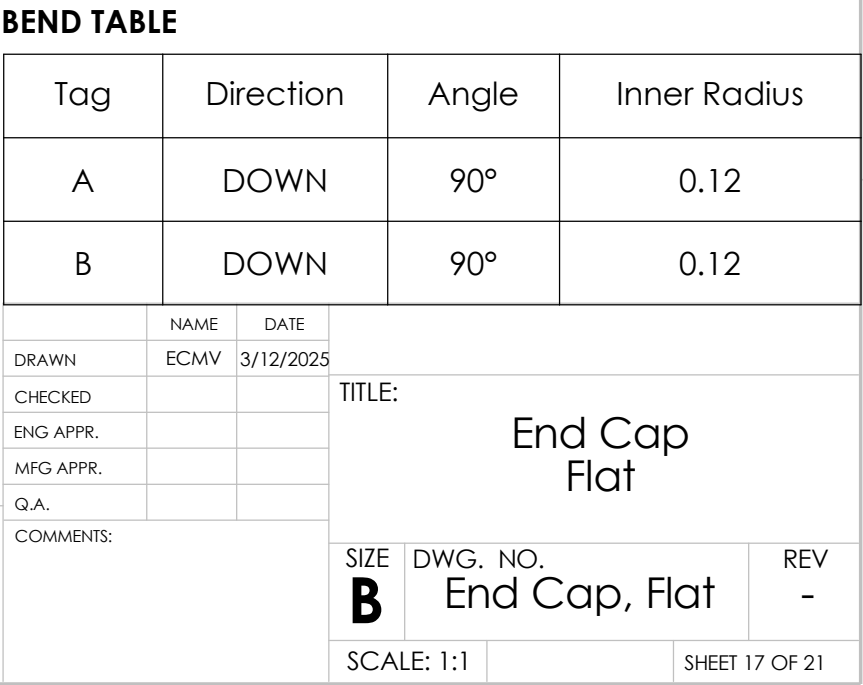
BEND TABLE

| Tag | Direction | Angle | Inner Radius |
|---|---|---|---|
| A | DOWN | 90° | 0.12 |
| B | DOWN | 90° | 0.12 |

| | NAME | DATE |
|---|---|---|
| DRAWN | ECMV | 3/12/2025 |
| CHECKED | | |
| ENG APPR. | | |
| MFG APPR. | | |
| Q.A. | | |

COMMENTS:

TITLE:

End Cap
Flat

SIZE
B

DWG. NO.
End Cap, Flat

REV
-

SCALE: 1:1

SHEET 17 OF 21